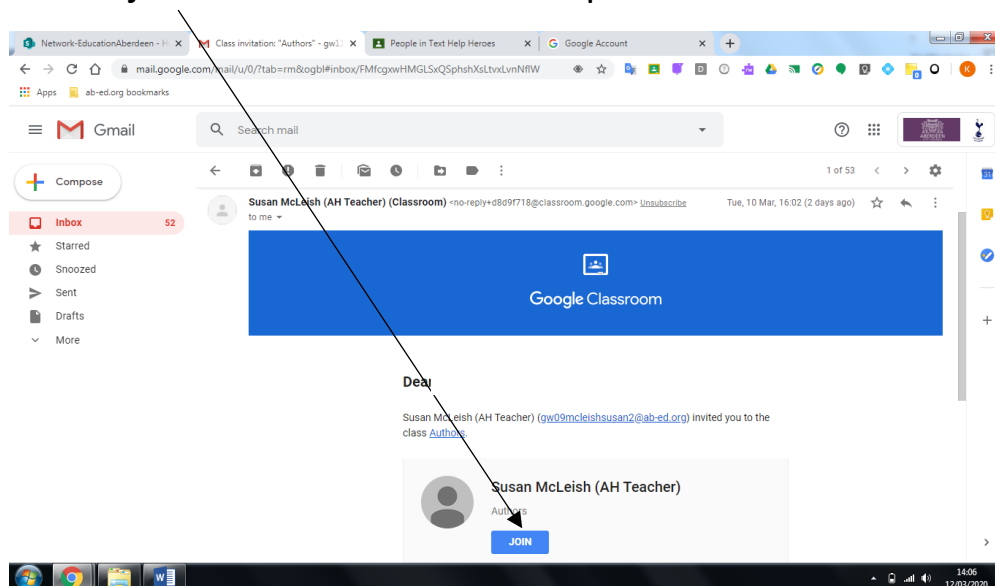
Network-EducationAberdeen - H ×
Class invitation: "Authors" - gw1 ×
People in Text Help Heroes ×
Google Account ×
+

mail.google.com/mail/u/0/?tab=rm&ogbl#inbox/FMfcgxwHMGLSxQSphshXsLtvxLvnNflW

Apps
ab-ed.org bookmarks

Gmail
Search mail

Compose
Inbox 52
Starred
Snoozed
Sent
Drafts
More

1 of 53

Susan McLeish (AH Teacher) (Classroom) <no-reply+d8d9f718@classroom.google.com> Unsubscribe
to me
Tue, 10 Mar, 16:02 (2 days ago)

Google Classroom

Dear

Susan McLeish (AH Teacher) (gw09mcleishsusan2@ab-ed.org) invited you to the class Authors.

Susan McLeish (AH Teacher)
Authors
JOIN

14:06
12/03/2020